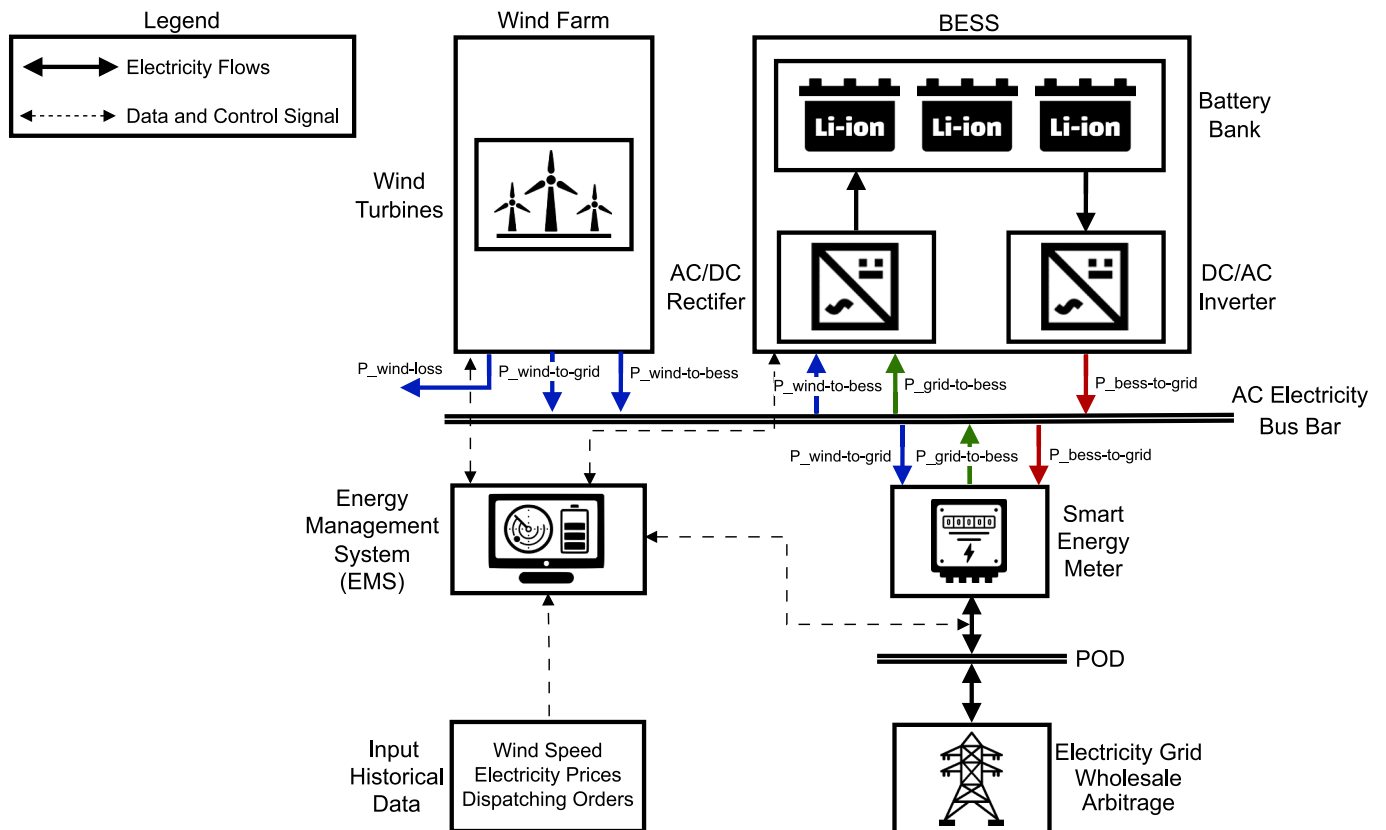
Legend

Electricity Flows

Data and Control Signal

Wind Farm

BESS

Li-ion

Li-ion

Li-ion

Battery Bank

Wind Turbines

AC/DC Rectifer

DC/AC Inverter

P_wind-loss

P_wind-to-grid

P_wind-to-bess

P_wind-to-bess

P_grid-to-bess

P_bess-to-grid

AC Electricity Bus Bar

P_wind-to-grid

P_grid-to-bess

P_bess-to-grid

Energy Management System (EMS)

Smart Energy Meter

POD

Input Historical Data

Wind Speed
Electricity Prices
Dispatching Orders

Electricity Grid Wholesale Arbitrage